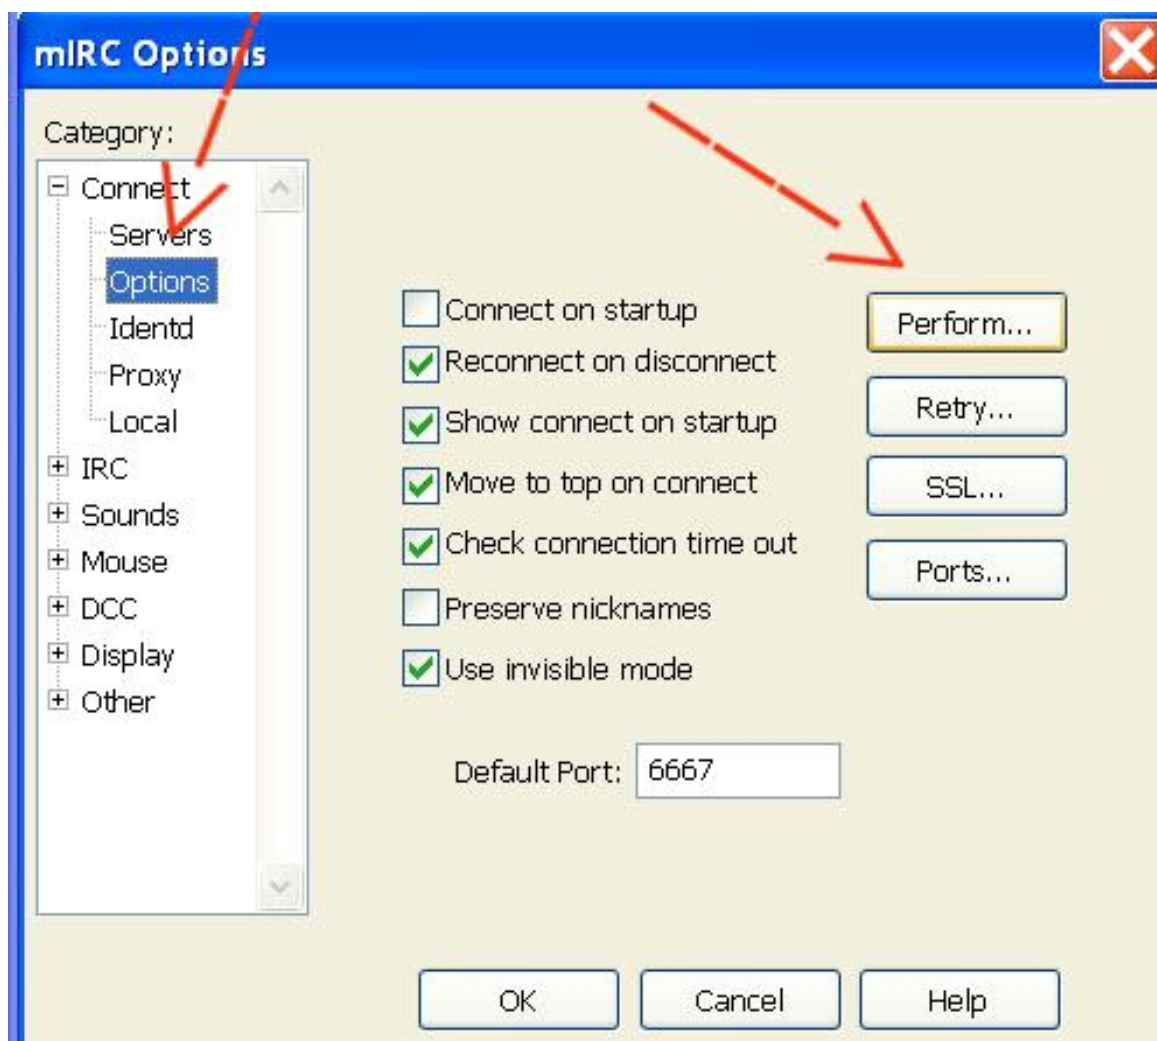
mIRC Options

Category:

Connect
Servers
Options
Identd
Proxy
Local
IRC
Sounds
Mouse
DCC
Display
Other

Connect on startup
Reconnect on disconnect
Show connect on startup
Move to top on connect
Check connection time out
Preserve nicknames
Use invisible mode

Perform...
Retry...
SSL...
Ports...

Default Port: 6667

OK
Cancel
Help